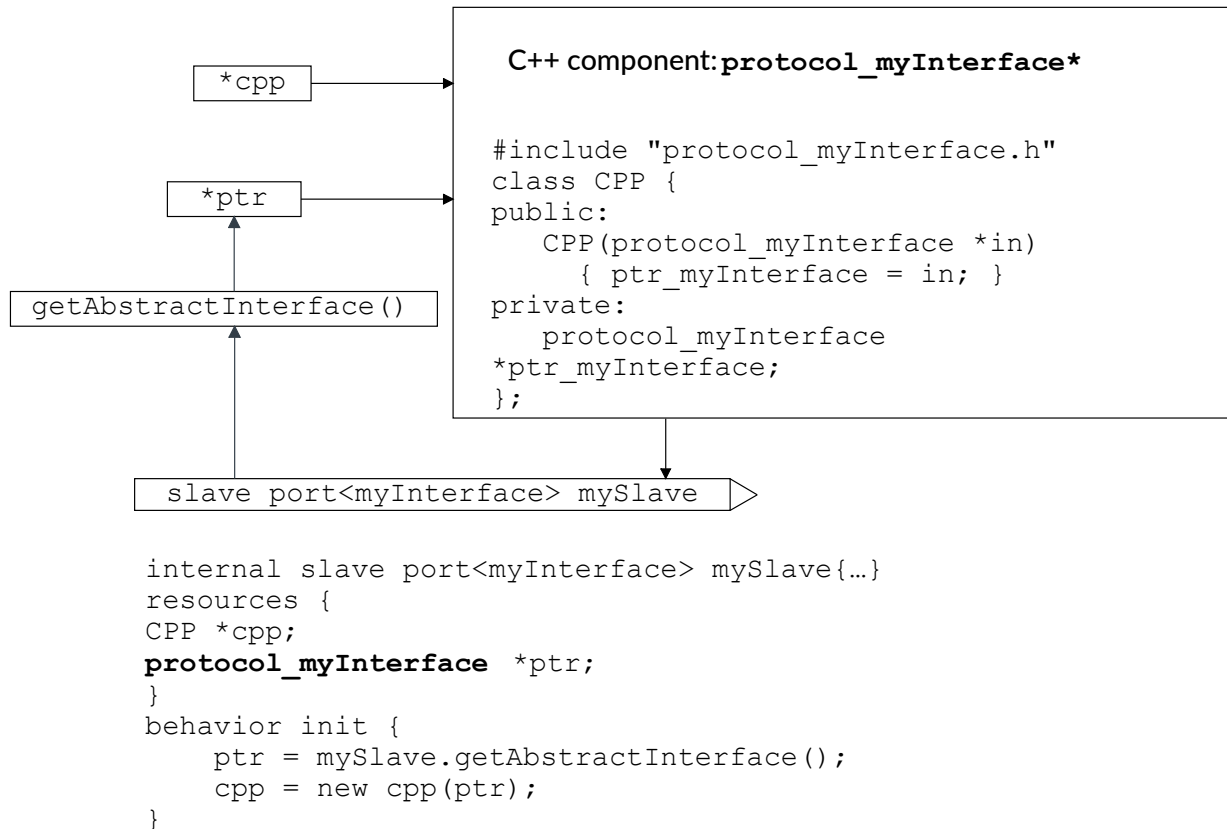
*cpp

*ptr

getAbstractInterface()

C++ component: protocol_myInterface*

#include "protocol_myInterface.h"
class CPP {
public:
CPP(protocol_myInterface *in)
{ ptr_myInterface = in; }
private:
protocol_myInterface
*ptr_myInterface;
};

slave port<myInterface> mySlave

internal slave port<myInterface> mySlave{…}
resources {
CPP *cpp;
protocol_myInterface *ptr;
}
behavior init {
ptr = mySlave.getAbstractInterface();
cpp = new cpp(ptr);
}